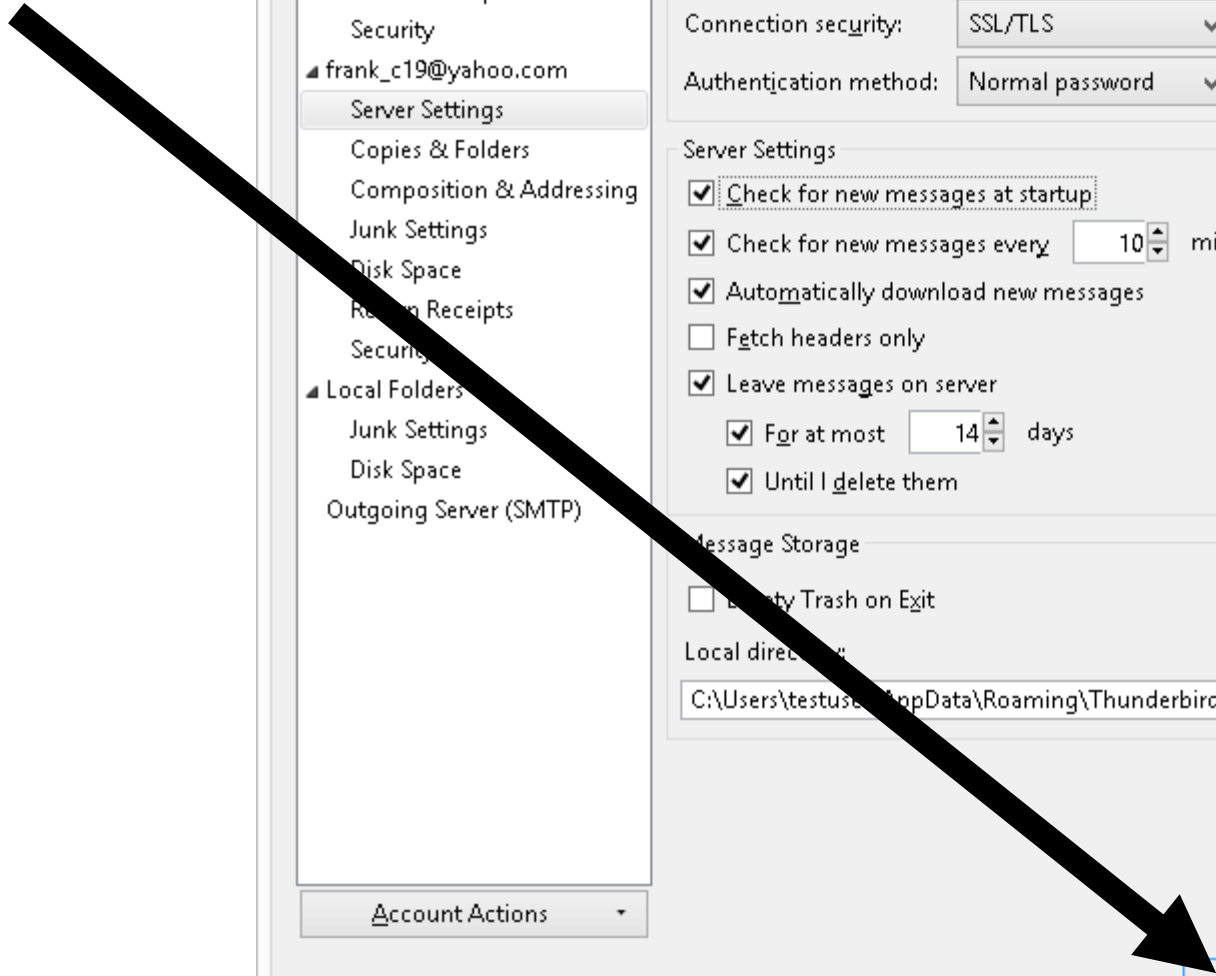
Security
frank_c19@yahoo.com
Server Settings
Copies & Folders
Composition & Addressing
Junk Settings
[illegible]isk Space
R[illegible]n Receipts
Secur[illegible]
Local Folders
Junk Settings
Disk Space
Outgoing Server (SMTP)

Account Actions

Connection security: SSL/TLS
Authentication method: Normal password

Server Settings
Check for new messages at startup
Check for new messages every 10 mi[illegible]
Automatically download new messages
Fetch headers only
Leave messages on server
For at most 14 days
Until I delete them

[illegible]essage Storage
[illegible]ty Trash on Exit
Local direc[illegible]:
C:\Users\testuse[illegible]ppData\Roaming\Thunderbir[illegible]